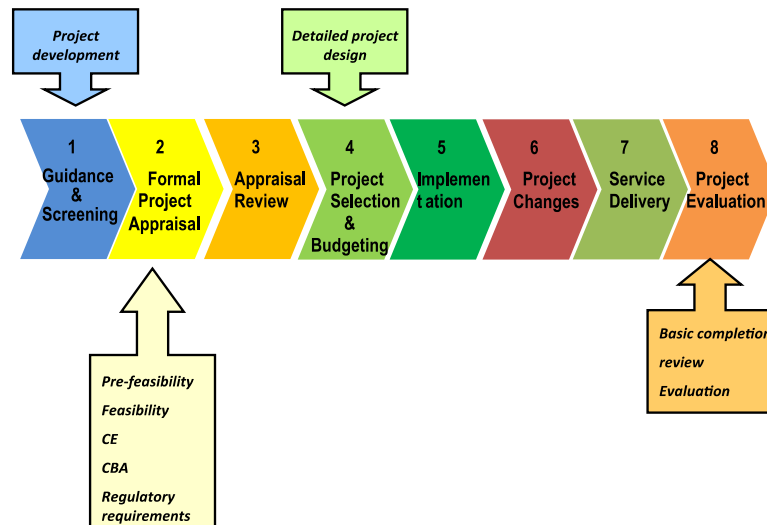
Project development

Detailed project design

1
Guidance & Screening

2
Formal Project Appraisal

3
Appraisal Review

4
Project Selection & Budgeting

5
Implemen t ation

6
Project Changes

7
Service Delivery

8
Project Evaluation

Pre-feasibility
Feasibility
CE
CBA
Regulatory requirements

Basic completion review
Evaluation